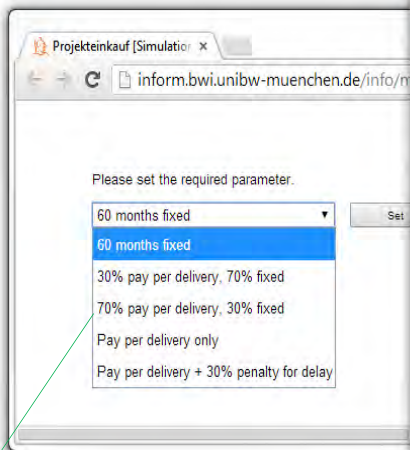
Projekteinkauf [Simulation ×

inform.bwi.unibw-muenchen.de/info/m

Please set the required parameter.

60 months fixed

Set

60 months fixed

30% pay per delivery, 70% fixed

70% pay per delivery, 30% fixed

Pay per delivery only

Pay per delivery + 30% penalty for delay